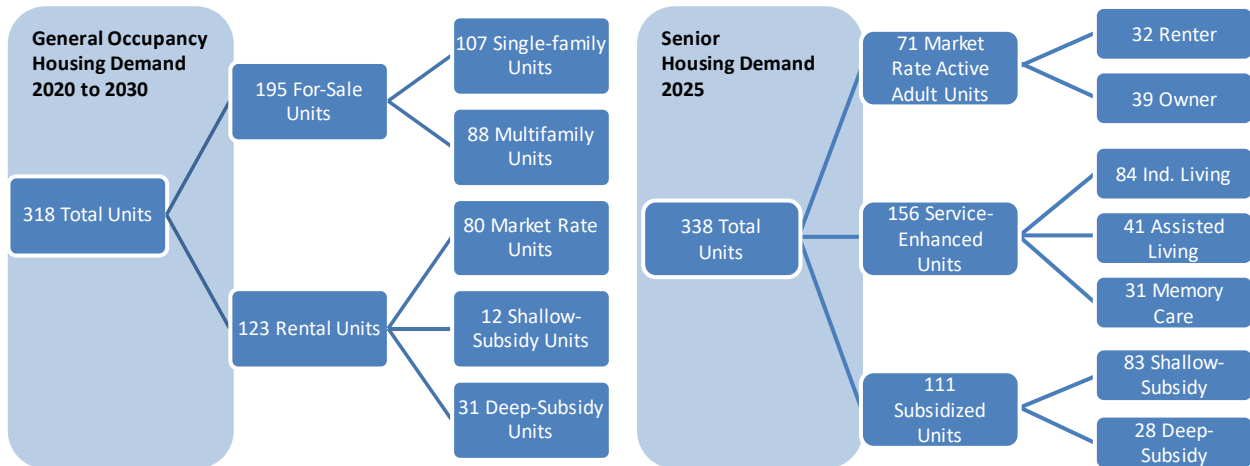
General Occupancy Housing Demand 2020 to 2030

318 Total Units

195 For-Sale Units

107 Single-family Units

88 Multifamily Units

123 Rental Units

80 Market Rate Units

12 Shallow-Subsidy Units

31 Deep-Subsidy Units

Senior Housing Demand 2025

338 Total Units

71 Market Rate Active Adult Units

32 Renter

39 Owner

156 Service-Enhanced Units

84 Ind. Living

41 Assisted Living

31 Memory Care

111 Subsidized Units

83 Shallow-Subsidy

28 Deep-Subsidy